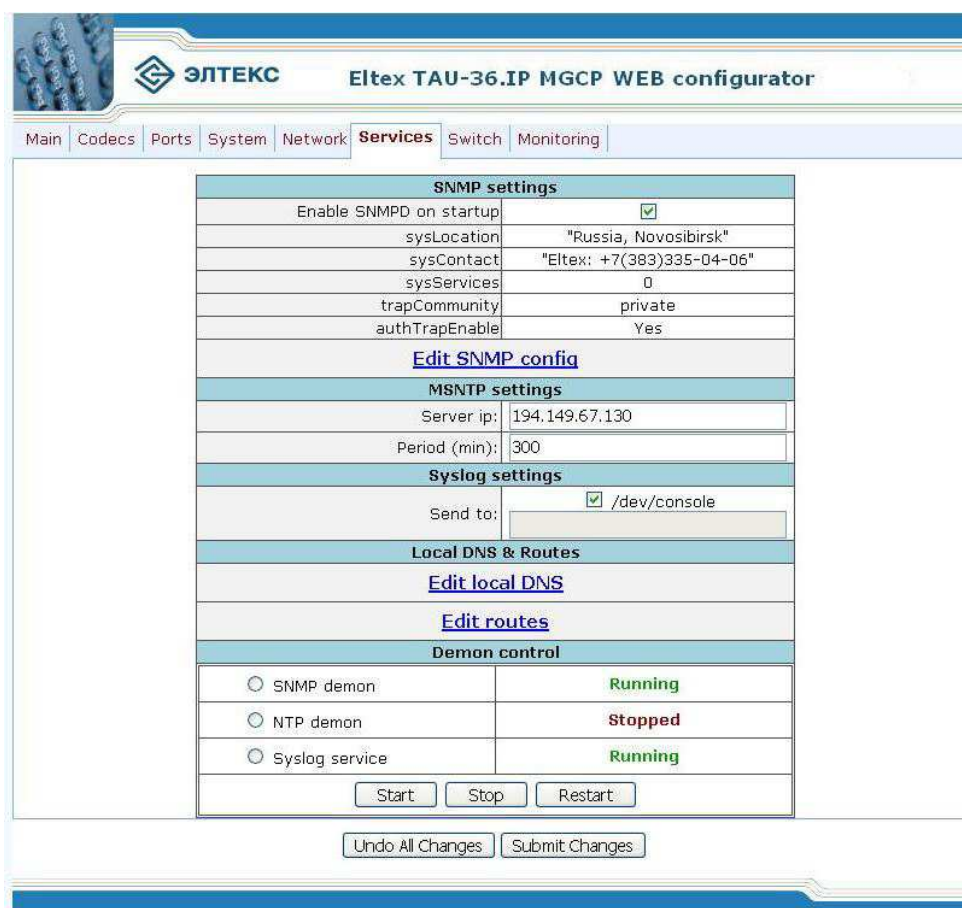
ЭЛТЕКС Eltex TAU-36.IP MGCP WEB configurator

Main | Codecs | Ports | System | Network | Services | Switch | Monitoring

SNMP settings

| | |
|---|---|
| Enable SNMPD on startup | ☑ |
| sysLocation | "Russia, Novosibirsk" |
| sysContact | "Eltex: +7(383)335-04-06" |
| sysServices | 0 |
| trapCommunity | private |
| authTrapEnable | Yes |

Edit SNMP config

MSNTP settings

Server ip: 194.149.67.130

Period (min): 300

Syslog settings

Send to: ☑ /dev/console

Local DNS & Routes

Edit local DNS

Edit routes

Demon control

| | |
|---|---|
| SNMP demon | Running |
| NTP demon | Stopped |
| Syslog service | Running |

Start Stop Restart

Undo All Changes Submit Changes